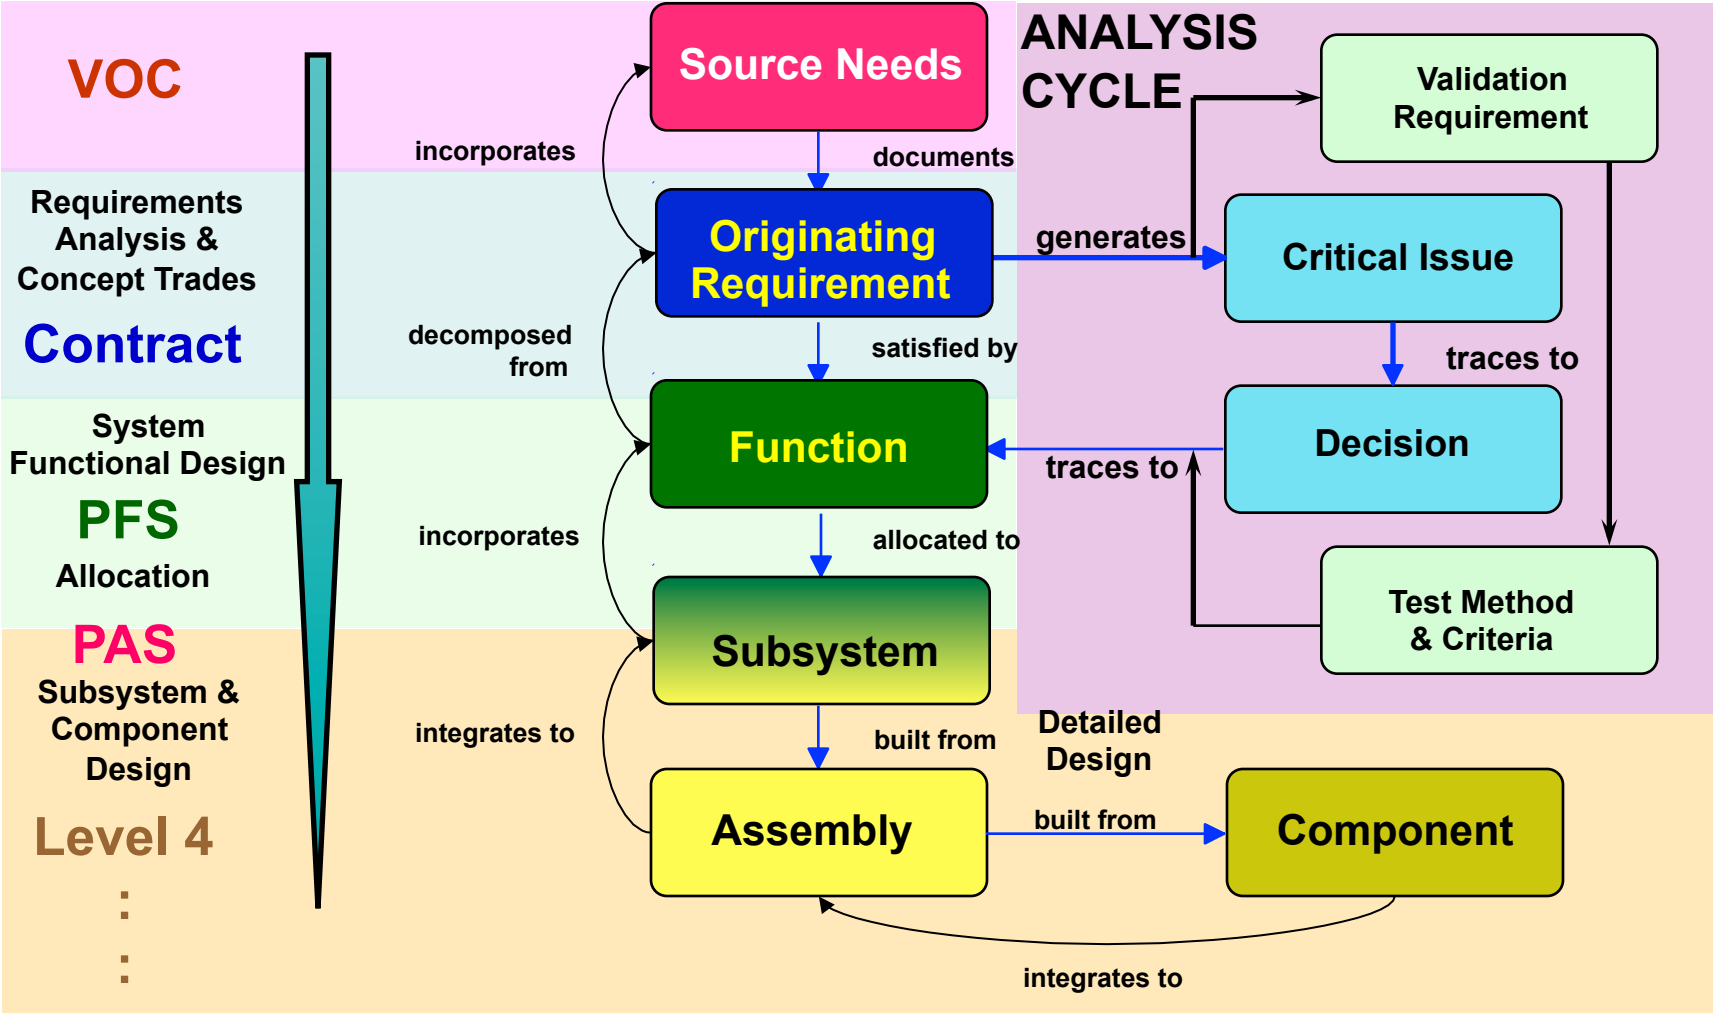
VOC

Requirements Analysis & Concept Trades

Contract

System Functional Design

PFS

Allocation

PAS

Subsystem & Component Design

Level 4

:
:

Source Needs

incorporates

documents

Originating Requirement

decomposed from

satisfied by

Function

incorporates

allocated to

Subsystem

integrates to

built from

Assembly

built from

Component

integrates to

Detailed Design

ANALYSIS CYCLE

Validation Requirement

generates

Critical Issue

traces to

Decision

traces to

Test Method & Criteria